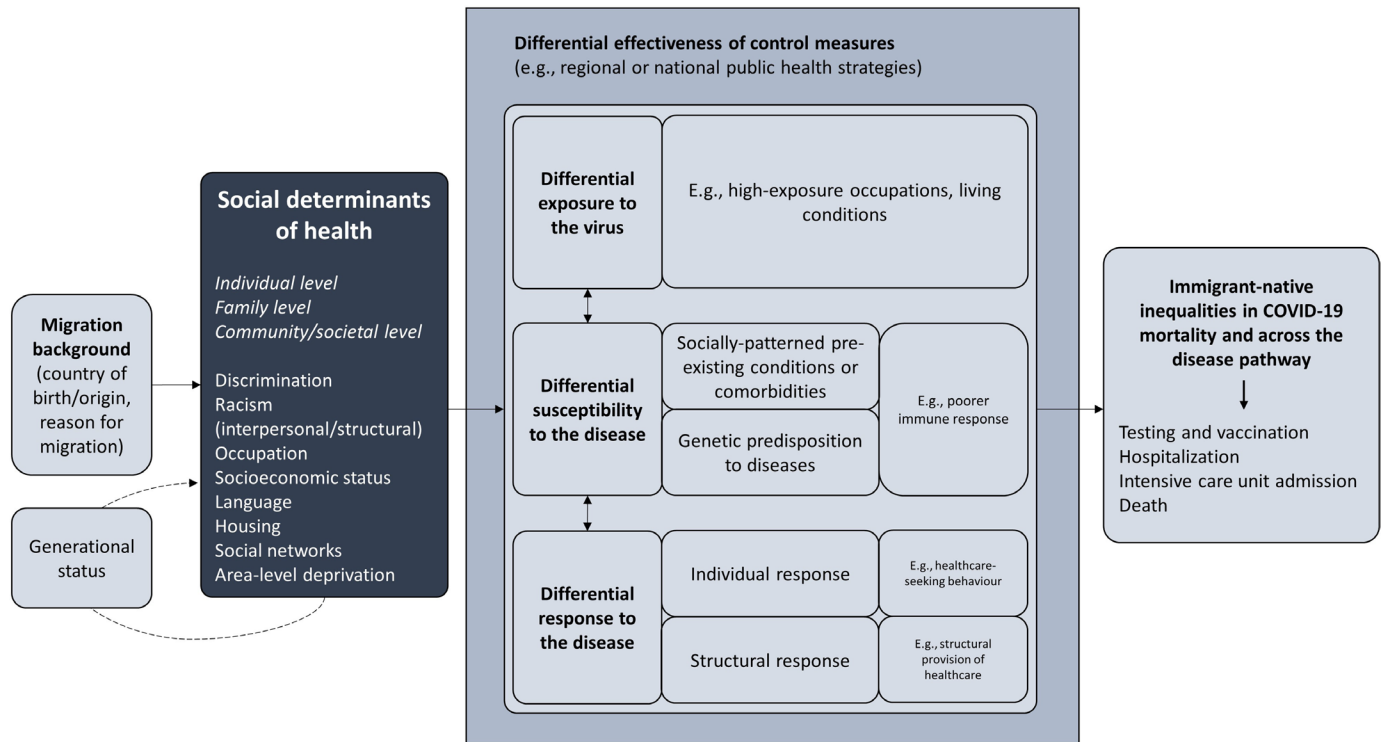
**Migration background** (country of birth/origin, reason for migration)

Generational status

**Social determinants of health**

*Individual level*
*Family level*
*Community/societal level*

Discrimination
Racism (interpersonal/structural)
Occupation
Socioeconomic status
Language
Housing
Social networks
Area-level deprivation

**Differential effectiveness of control measures**
(e.g., regional or national public health strategies)

**Differential exposure to the virus**

E.g., high-exposure occupations, living conditions

**Differential susceptibility to the disease**

Socially-patterned pre-existing conditions or comorbidities

Genetic predisposition to diseases

E.g., poorer immune response

**Differential response to the disease**

Individual response

E.g., healthcare-seeking behaviour

Structural response

E.g., structural provision of healthcare

**Immigrant-native inequalities in COVID-19 mortality and across the disease pathway**

Testing and vaccination
Hospitalization
Intensive care unit admission
Death